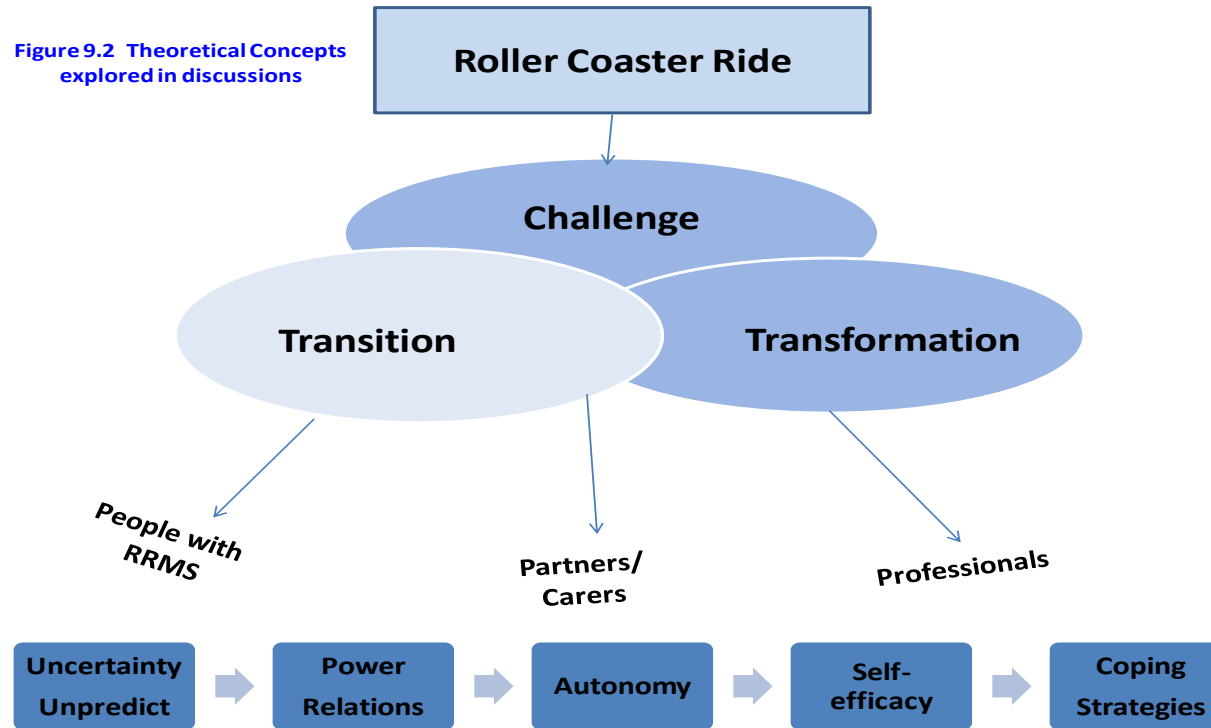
Figure 9.2 Theoretical Concepts explored in discussions

Roller Coaster Ride

Challenge

Transition

Transformation

People with RRMS

Partners/ Carers

Professionals

Uncertainty Unpredict

Power Relations

Autonomy

Self-efficacy

Coping Strategies